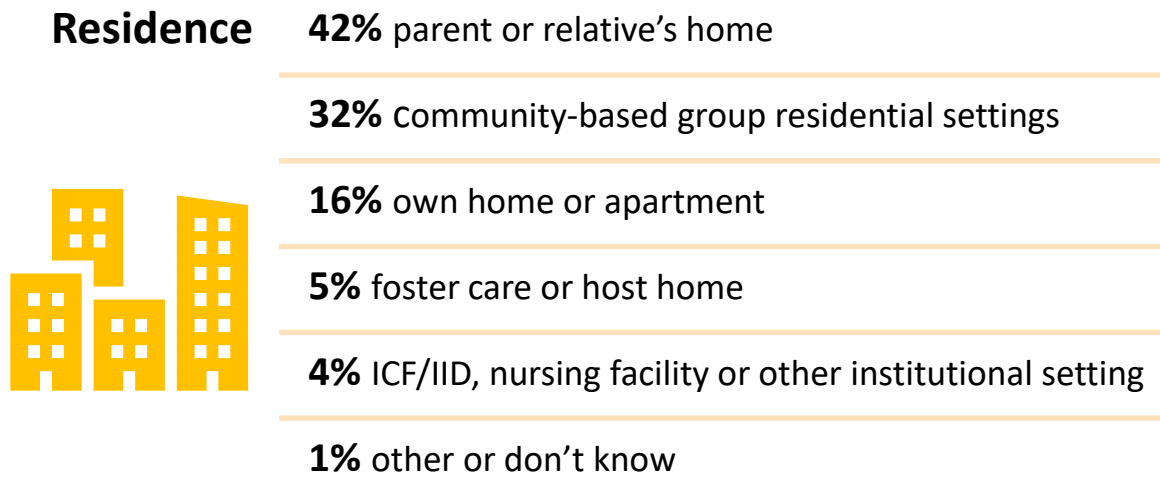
Residence

42% parent or relative's home

32% community-based group residential settings

16% own home or apartment

5% foster care or host home

4% ICF/IID, nursing facility or other institutional setting

1% other or don't know